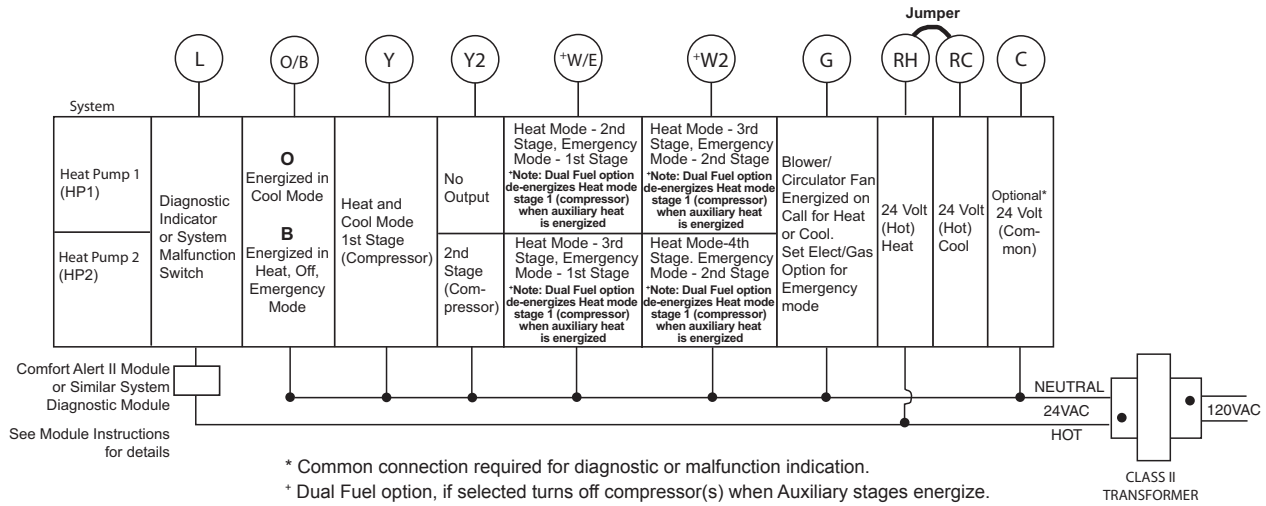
Jumper

L O/B Y Y2 ⁺W/E ⁺W2 G RH RC C

| System | L | O/B | Y | Y2 | ⁺W/E | ⁺W2 | G | RH | RC | C |
|---|---|---|---|---|---|---|---|---|---|---|
| Heat Pump 1 (HP1) | Diagnostic Indicator or System Malfunction Switch | **O** Energized in Cool Mode **B** Energized in Heat, Off, Emergency Mode | Heat and Cool Mode 1st Stage (Compressor) | No Output | Heat Mode - 2nd Stage, Emergency Mode - 1st Stage **⁺Note: Dual Fuel option de-energizes Heat mode stage 1 (compressor) when auxiliary heat is energized** | Heat Mode - 3rd Stage, Emergency Mode - 2nd Stage **⁺Note: Dual Fuel option de-energizes Heat mode stage 1 (compressor) when auxiliary heat is energized** | Blower/ Circulator Fan Energized on Call for Heat or Cool. Set Elect/Gas Option for Emergency mode | 24 Volt (Hot) Heat | 24 Volt (Hot) Cool | Optional* 24 Volt (Common) |
| Heat Pump 2 (HP2) | | | | 2nd Stage (Compressor) | Heat Mode - 3rd Stage, Emergency Mode - 1st Stage **⁺Note: Dual Fuel option de-energizes Heat mode stage 1 (compressor) when auxiliary heat is energized** | Heat Mode-4th Stage. Emergency Mode - 2nd Stage **⁺Note: Dual Fuel option de-energizes Heat mode stage 1 (compressor) when auxiliary heat is energized** | | | | |

Comfort Alert II Module or Similar System Diagnostic Module

See Module Instructions for details

NEUTRAL
24VAC
HOT
120VAC
CLASS II TRANSFORMER

* Common connection required for diagnostic or malfunction indication.
⁺ Dual Fuel option, if selected turns off compressor(s) when Auxiliary stages energize.